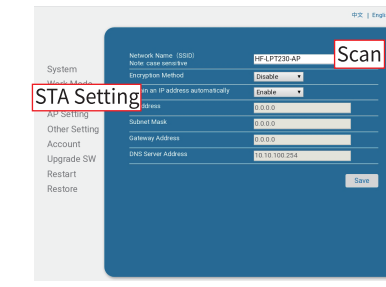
中文 | Engli

System
Work Mode
STA Setting
AP Setting
Other Setting
Account
Upgrade SW
Restart
Restore

Network Name (SSID)
Note: case sensitive
HF-LPT230-AP
Scan
Encryption Method
Disable
Obtain an IP address automatically
Enable
IP Address
0.0.0.0
Subnet Mask
0.0.0.0
Gateway Address
0.0.0.0
DNS Server Address
10.10.100.254
Save